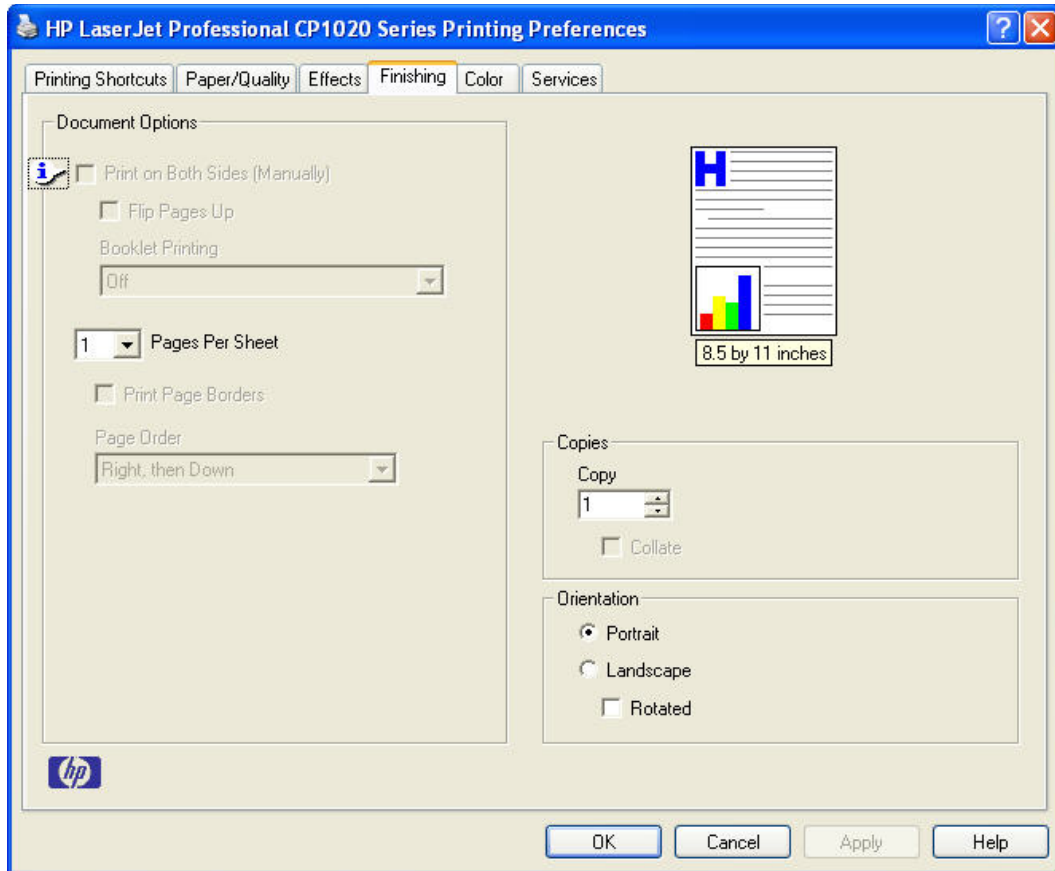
HP LaserJet Professional CP1020 Series Printing Preferences

Printing Shortcuts | Paper/Quality | Effects | Finishing | Color | Services

Document Options

Print on Both Sides (Manually)

Flip Pages Up

Booklet Printing

Off

1 Pages Per Sheet

Print Page Borders

Page Order

Right, then Down

H

8.5 by 11 inches

Copies

Copy

1

Collate

Orientation

Portrait

Landscape

Rotated

hp

OK Cancel Apply Help